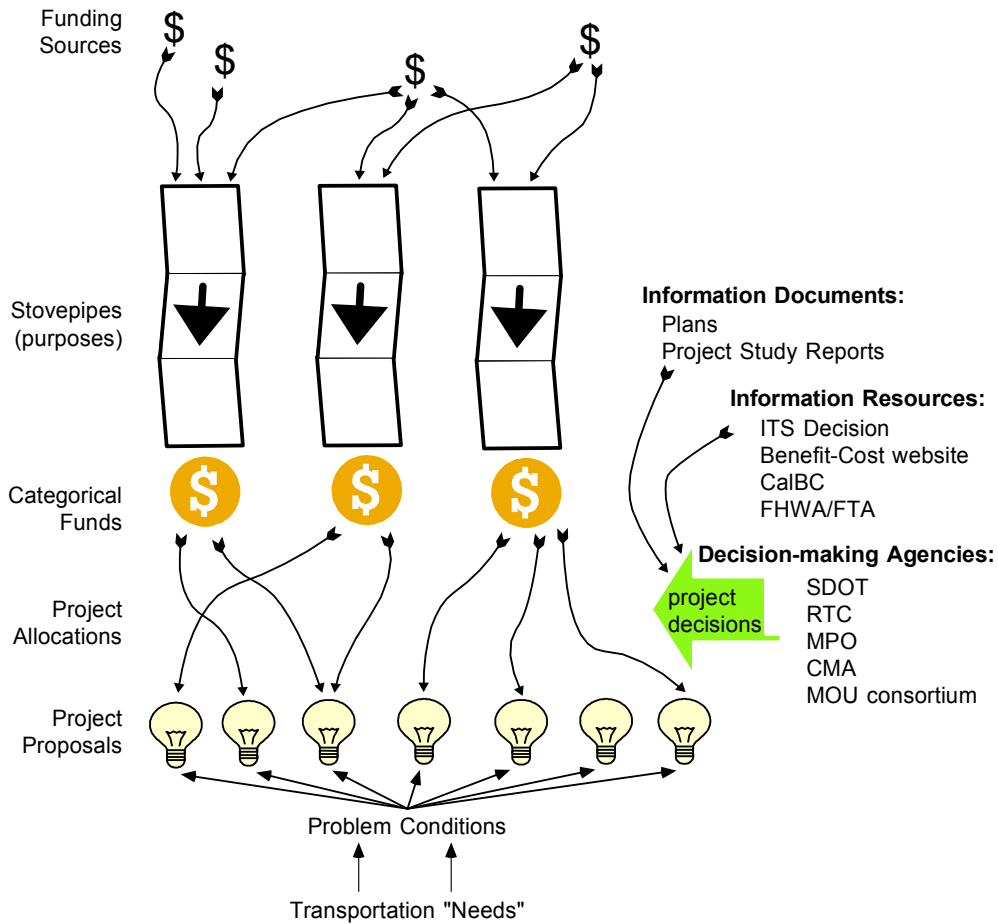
Funding Sources

$ $ $ $

Stovepipes (purposes)

Categorical Funds

$ $ $

Project Allocations

Project Proposals

Problem Conditions

Transportation "Needs"

**Information Documents:**
Plans
Project Study Reports

**Information Resources:**
ITS Decision
Benefit-Cost website
CalBC
FHWA/FTA

**Decision-making Agencies:**
SDOT
RTC
MPO
CMA
MOU consortium

project decisions